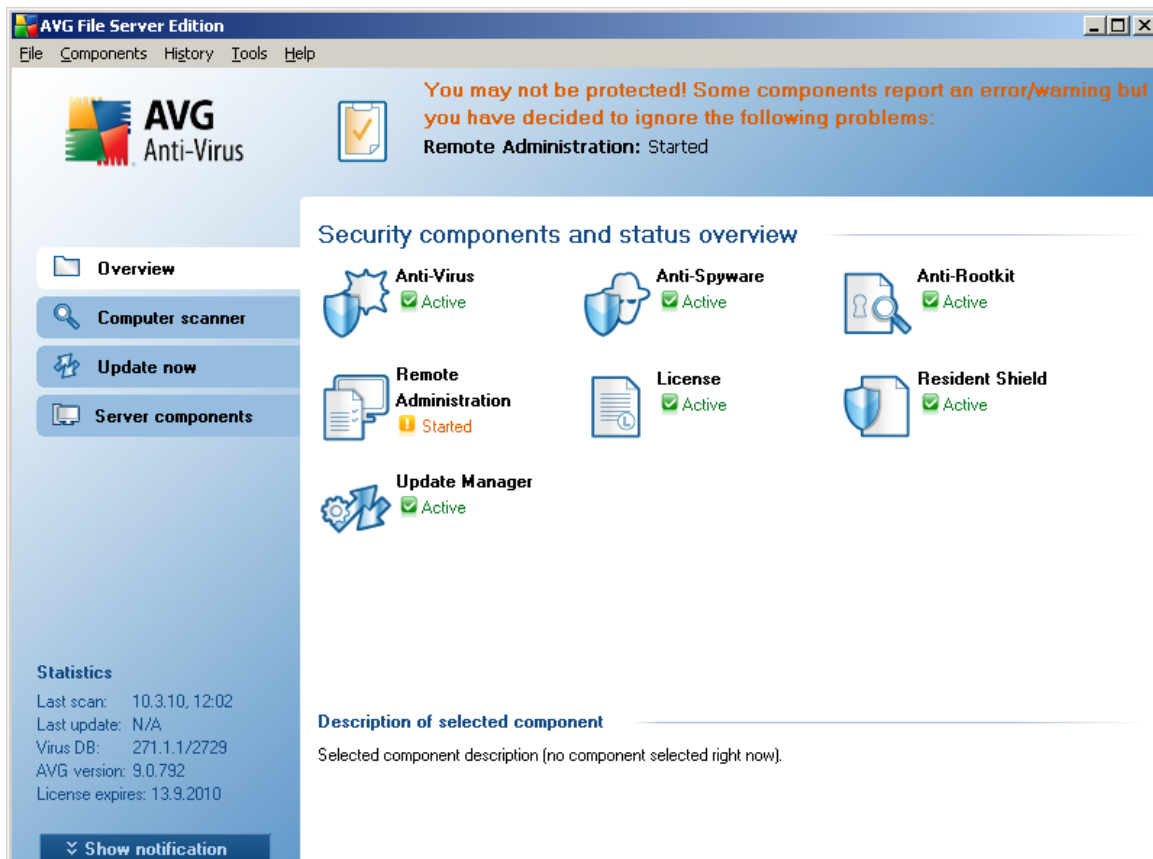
AVG File Server Edition

File Components History Tools Help

AVG Anti-Virus

You may not be protected! Some components report an error/warning but you have decided to ignore the following problems:

Remote Administration: Started

Overview

Computer scanner

Update now

Server components

Security components and status overview

Anti-Virus
Active

Anti-Spyware
Active

Anti-Rootkit
Active

Remote Administration
Started

License
Active

Resident Shield
Active

Update Manager
Active

Statistics
Last scan: 10.3.10, 12:02
Last update: N/A
Virus DB: 271.1.1/2729
AVG version: 9.0.792
License expires: 13.9.2010

Description of selected component

Selected component description (no component selected right now).

Show notification